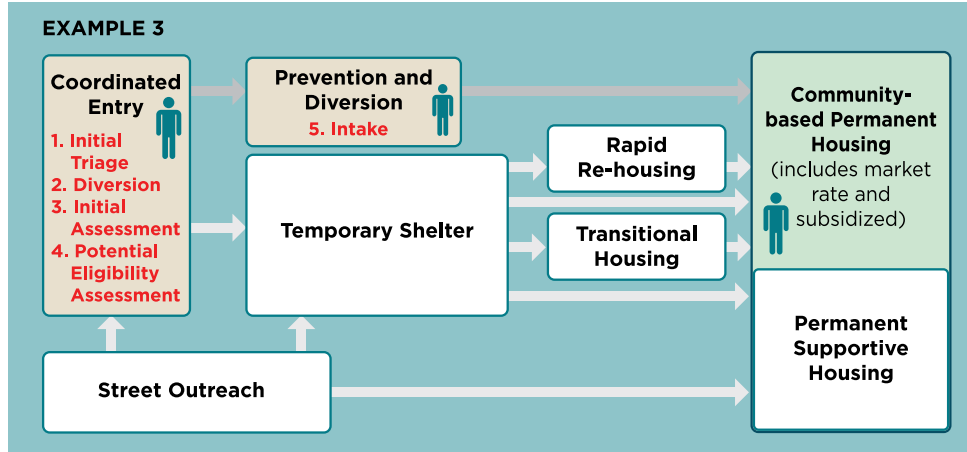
EXAMPLE 3

Coordinated Entry

1. Initial Triage
2. Diversion
3. Initial Assessment
4. Potential Eligibility Assessment

Prevention and Diversion
5. Intake

Temporary Shelter

Rapid Re-housing

Transitional Housing

Community-based Permanent Housing (includes market rate and subsidized)

Permanent Supportive Housing

Street Outreach